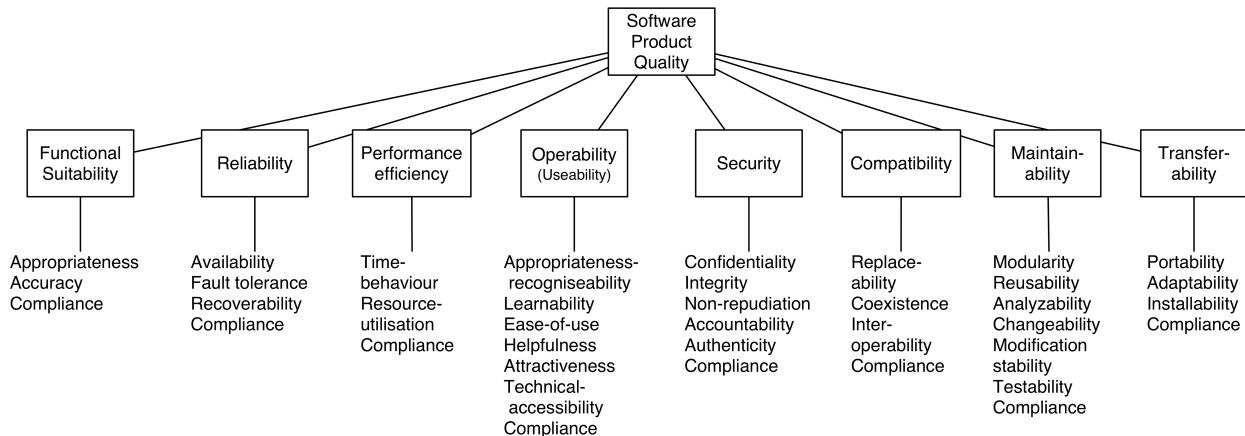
Software Product Quality

Functional Suitability

Appropriateness
Accuracy
Compliance

Reliability

Availability
Fault tolerance
Recoverability
Compliance

Performance efficiency

Time-behaviour
Resource-utilisation
Compliance

Operability (Useability)

Appropriateness-recogniseability
Learnability
Ease-of-use
Helpfulness
Attractiveness
Technical-accessibility
Compliance

Security

Confidentiality
Integrity
Non-repudiation
Accountability
Authenticity
Compliance

Compatibility

Replace-ability
Coexistence
Inter-operability
Compliance

Maintain-ability

Modularity
Reusability
Analyzability
Changeability
Modification stability
Testability
Compliance

Transfer-ability

Portability
Adaptability
Installability
Compliance